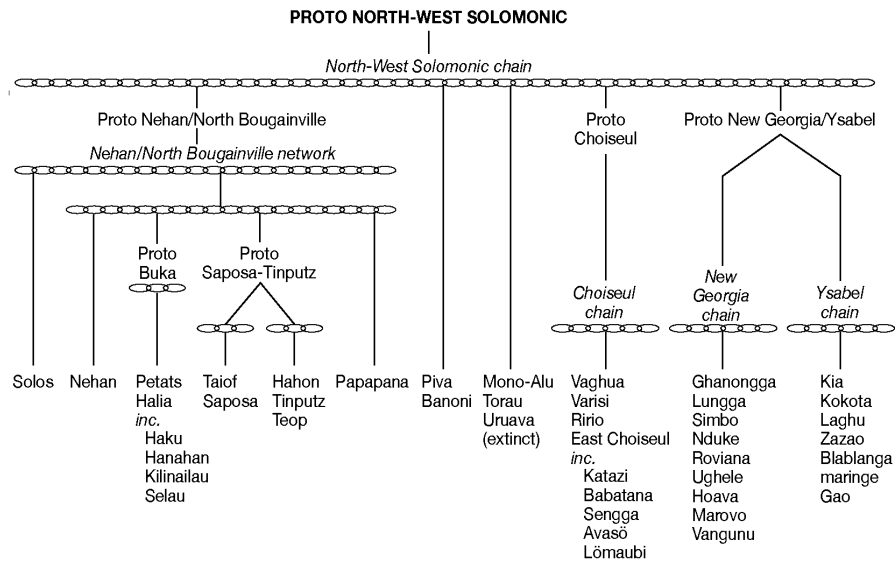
PROTO NORTH-WEST SOLOMONIC

North-West Solomonic chain

Proto Nehan/North Bougainville

Nehan/North Bougainville network

Proto Buka

Proto Saposa-Tinputz

Proto Choiseul

Proto New Georgia/Ysabel

Choiseul chain

New Georgia chain

Ysabel chain

Solos

Nehan

Petats
Halia
inc.
Haku
Hanahan
Kilinailau
Selau

Taiof
Saposa

Hahon
Tinputz
Teop

Papapana

Piva
Banoni

Mono-Alu
Torau
Uruava
(extinct)

Vaghua
Varisi
Ririo
East Choiseul
inc.
Katazi
Babatana
Sengga
Avasö
Lömaubi

Ghanongga
Lungga
Simbo
Nduke
Roviana
Ughele
Hoava
Marovo
Vangunu

Kia
Kokota
Laghu
Zazao
Blablanga
maringe
Gao